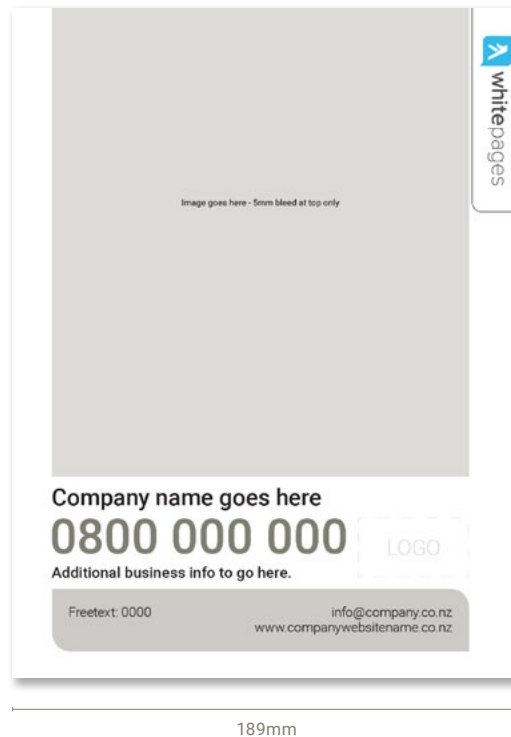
whitepages

Image goes here - 5mm bleed at top only

Company name goes here

0800 000 000

LOGO

Additional business info to go here.

Freetext: 0000

info@company.co.nz
www.companywebsitename.co.nz

189mm